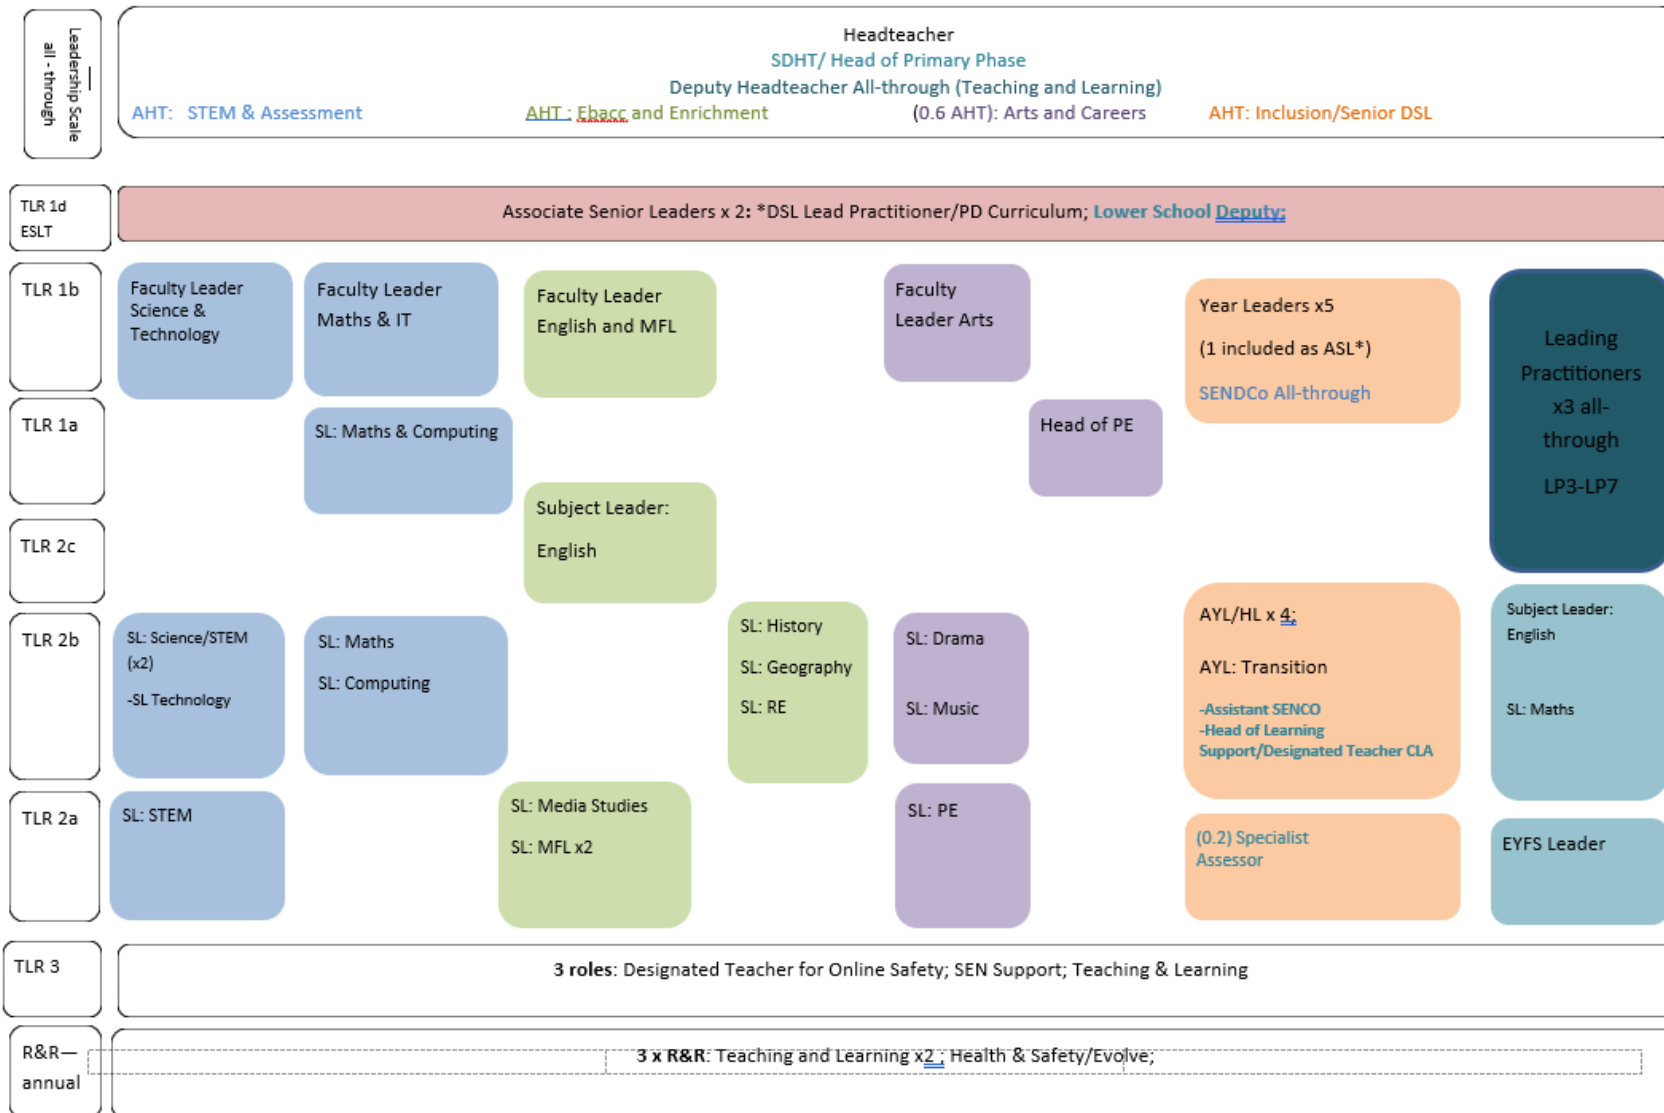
Leadership Scale all - through

Headteacher
SDHT/ Head of Primary Phase
Deputy Headteacher All-through (Teaching and Learning)
AHT: STEM & Assessment
AHT : Ebacc and Enrichment
(0.6 AHT): Arts and Careers
AHT: Inclusion/Senior DSL

TLR 1d ESLT

Associate Senior Leaders x 2: *DSL Lead Practitioner/PD Curriculum; Lower School Deputy;

TLR 1b

Faculty Leader Science & Technology

Faculty Leader Maths & IT

Faculty Leader English and MFL

Faculty Leader Arts

Year Leaders x5

(1 included as ASL*)

SENDCo All-through

Leading Practitioners x3 all-through

LP3-LP7

TLR 1a

SL: Maths & Computing

Head of PE

TLR 2c

Subject Leader:

English

TLR 2b

SL: Science/STEM (x2)

-SL Technology

SL: Maths

SL: Computing

SL: History

SL: Geography

SL: RE

SL: Drama

SL: Music

AYL/HL x 4;

AYL: Transition

-Assistant SENCO
-Head of Learning Support/Designated Teacher CLA

Subject Leader: English

SL: Maths

TLR 2a

SL: STEM

SL: Media Studies

SL: MFL x2

SL: PE

(0.2) Specialist Assessor

EYFS Leader

TLR 3

3 roles: Designated Teacher for Online Safety; SEN Support; Teaching & Learning

R&R— annual

3 x R&R: Teaching and Learning x2 ; Health & Safety/Evolve;